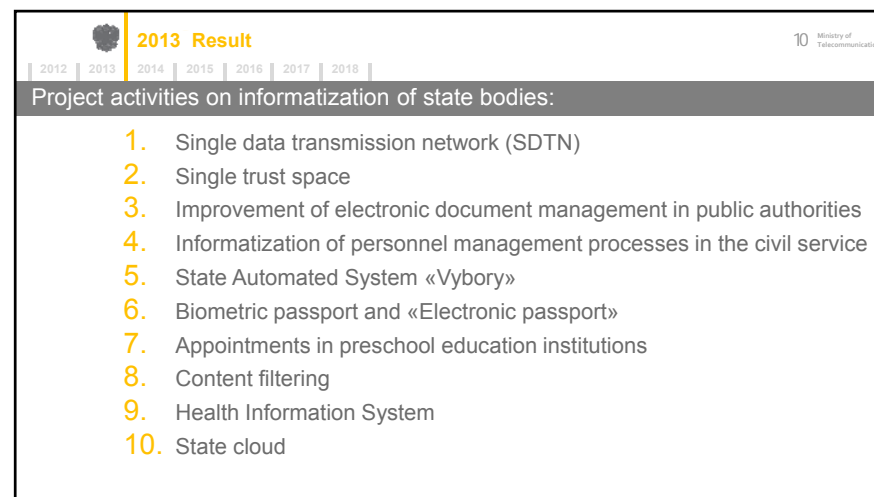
2013 Result

10 Ministry of Telecommunicatio

2012 2013 2014 2015 2016 2017 2018

Project activities on informatization of state bodies:

1. Single data transmission network (SDTN)
2. Single trust space
3. Improvement of electronic document management in public authorities
4. Informatization of personnel management processes in the civil service
5. State Automated System «Vybory»
6. Biometric passport and «Electronic passport»
7. Appointments in preschool education institutions
8. Content filtering
9. Health Information System
10. State cloud